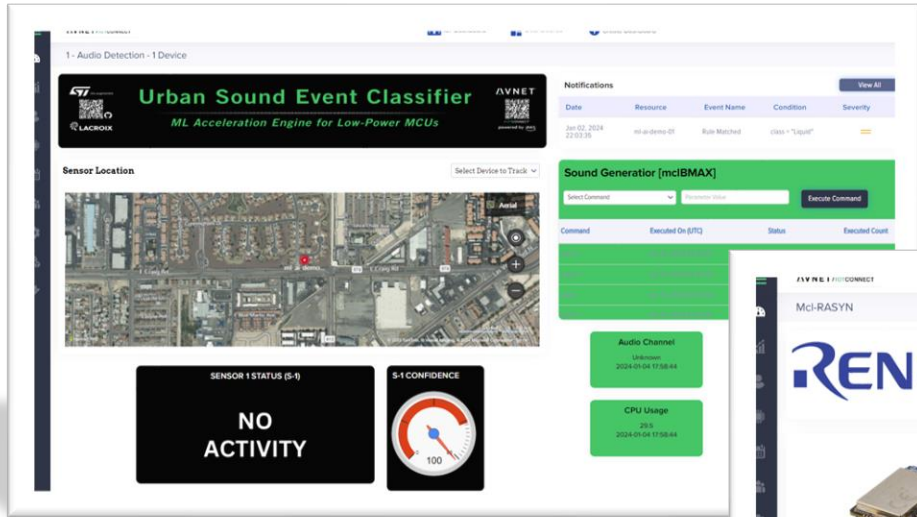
1 - Audio Detection - 1 Device

LACROIX

Urban Sound Event Classifier

ML Acceleration Engine for Low-Power MCUs

AVNET

Notifications

View All

| Date | Resource | Event Name | Condition | Severity |
|---|---|---|---|---|
| Jan 02, 2024 22:03:35 | ml-ai-demo-01 | Rule Matched | class = "Liquid" | |

Sensor Location

Select Device to Track

Aerial

E Craig Rd

E Craig Rd

Sound Generator [mcIBMAX]

Select Command

Parameter Value

Execute Command

| Command | Executed On (UTC) | Status | Executed Count |
|---|---|---|---|

Audio Channel

Unknown

2024-01-04 17:58:44

CPU Usage

29.5

2024-01-04 17:58:44

SENSOR 1 STATUS (S-1)

NO ACTIVITY

S-1 CONFIDENCE

100

AVNET IOTCONNECT

Mcl-RASYN

REN